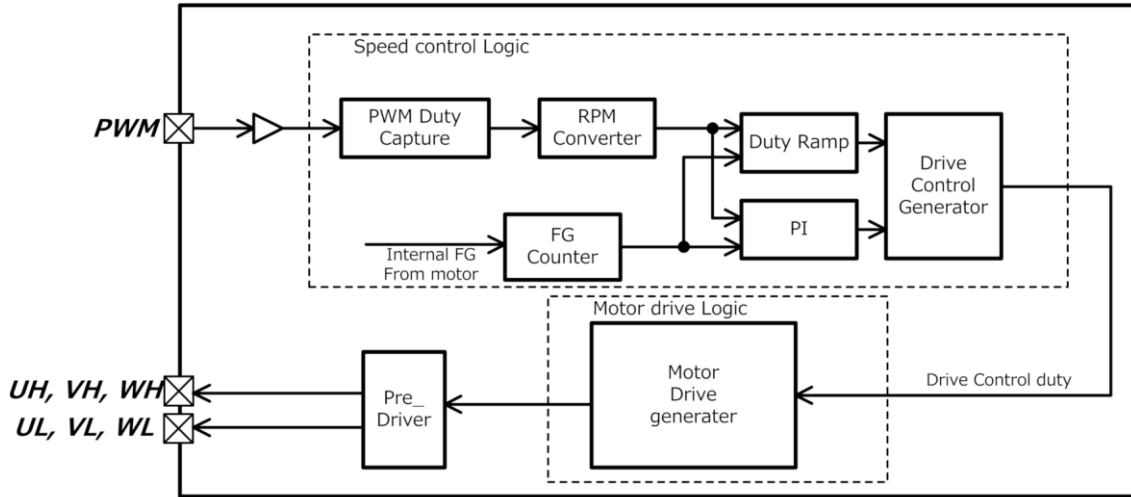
Speed control Logic

PWM

PWM Duty Capture

RPM Converter

Duty Ramp

Drive Control Generator

Internal FG From motor

FG Counter

PI

Motor drive Logic

UH, VH, WH
UL, VL, WL

Pre_ Driver

Motor Drive generater

Drive Control duty